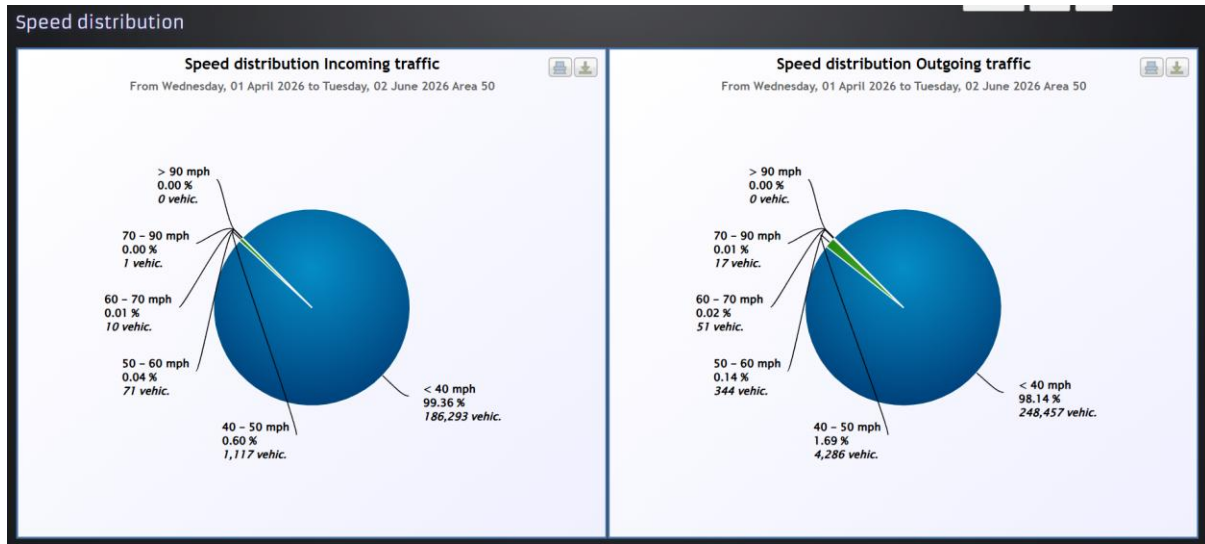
Speed distribution

Speed distribution Incoming traffic
From Wednesday, 01 April 2026 to Tuesday, 02 June 2026 Area 50

> 90 mph
0.00 %
0 vehic.

70 – 90 mph
0.00 %
1 vehic.

60 – 70 mph
0.01 %
10 vehic.

50 – 60 mph
0.04 %
71 vehic.

40 – 50 mph
0.60 %
1,117 vehic.

< 40 mph
99.36 %
186,293 vehic.

Speed distribution Outgoing traffic
From Wednesday, 01 April 2026 to Tuesday, 02 June 2026 Area 50

> 90 mph
0.00 %
0 vehic.

70 – 90 mph
0.01 %
17 vehic.

60 – 70 mph
0.02 %
51 vehic.

50 – 60 mph
0.14 %
344 vehic.

40 – 50 mph
1.69 %
4,286 vehic.

< 40 mph
98.14 %
248,457 vehic.